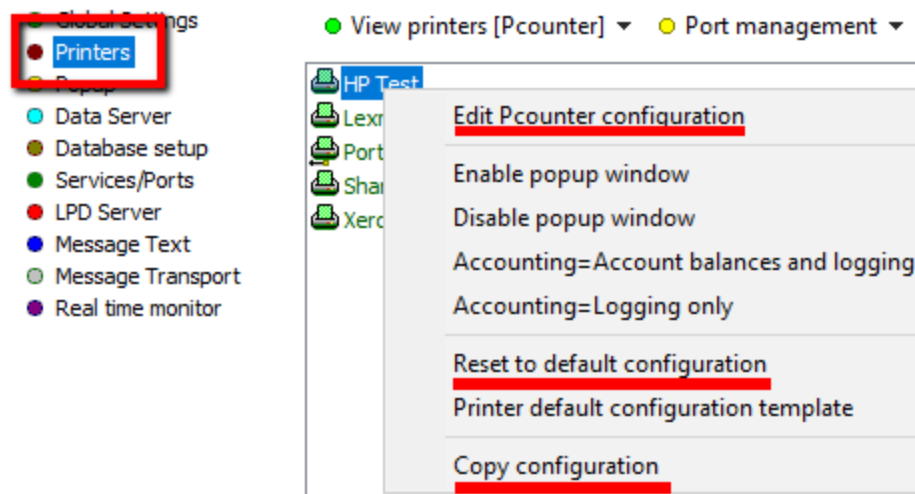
Global Settings
Printers
Popup
Data Server
Database setup
Services/Ports
LPD Server
Message Text
Message Transport
Real time monitor

View printers [Pcounter] ▾
Port management ▾

HP Test
Lexm
Port
Shar
Xerc

Edit Pcounter configuration
Enable popup window
Disable popup window
Accounting=Account balances and logging
Accounting=Logging only
Reset to default configuration
Printer default configuration template
Copy configuration